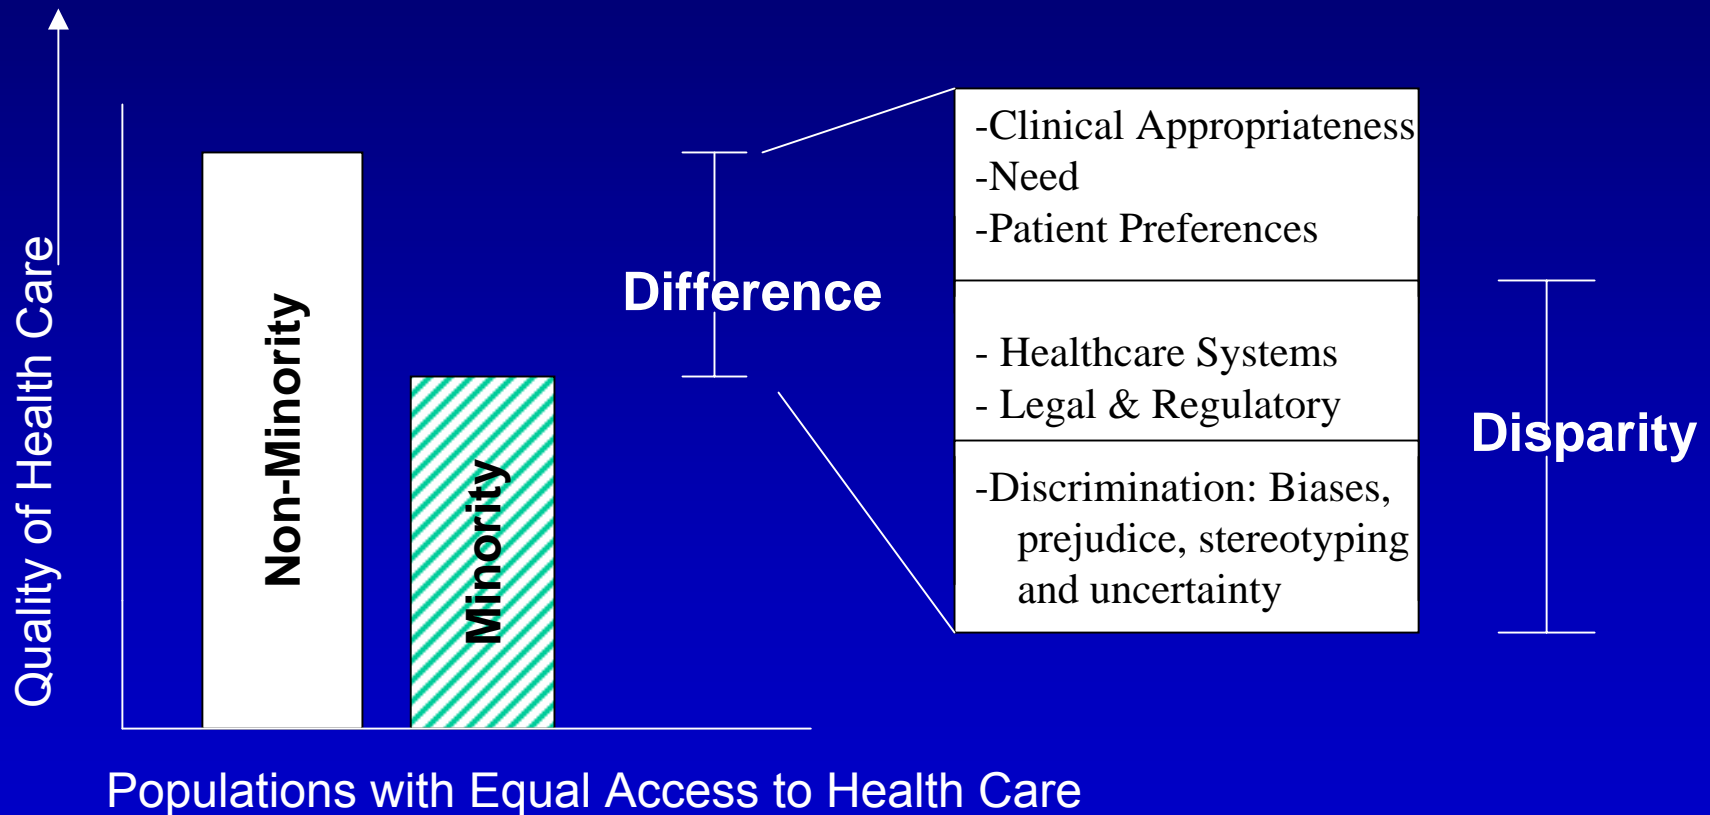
Quality of Health Care

Non-Minority

Minority

Difference

-Clinical Appropriateness
-Need
-Patient Preferences

- Healthcare Systems
- Legal & Regulatory

-Discrimination: Biases, prejudice, stereotyping and uncertainty

Disparity

Populations with Equal Access to Health Care